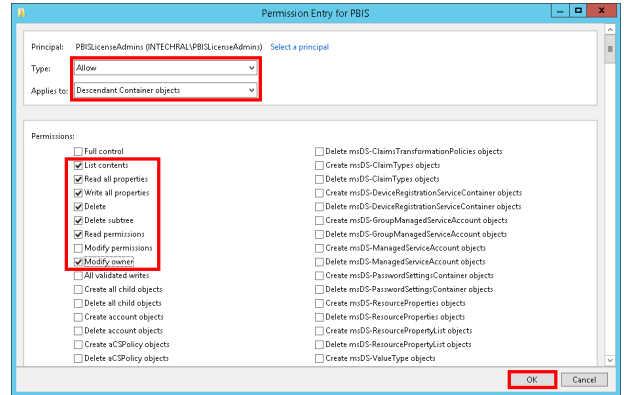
Permission Entry for PBIS

Principal: PBISLicenseAdmins (INTECHRAL\PBISLicenseAdmins) Select a principal

Type: Allow

Applies to: Descendant Container objects

Permissions:

Full control
List contents
Read all properties
Write all properties
Delete
Delete subtree
Read permissions
Modify permissions
Modify owner
All validated writes
Create all child objects
Delete all child objects
Create account objects
Delete account objects
Create aCSPolicy objects
Delete aCSPolicy objects

Delete msDS-ClaimsTransformationPolicies objects
Create msDS-ClaimTypes objects
Delete msDS-ClaimTypes objects
Create msDS-DeviceRegistrationServiceContainer objects
Delete msDS-DeviceRegistrationServiceContainer objects
Create msDS-GroupManagedServiceAccount objects
Delete msDS-GroupManagedServiceAccount objects
Create msDS-ManagedServiceAccount objects
Delete msDS-ManagedServiceAccount objects
Create msDS-PasswordSettingsContainer objects
Delete msDS-PasswordSettingsContainer objects
Create msDS-ResourceProperties objects
Delete msDS-ResourceProperties objects
Create msDS-ResourcePropertyList objects
Delete msDS-ResourcePropertyList objects
Create msDS-ValueType objects

OK Cancel